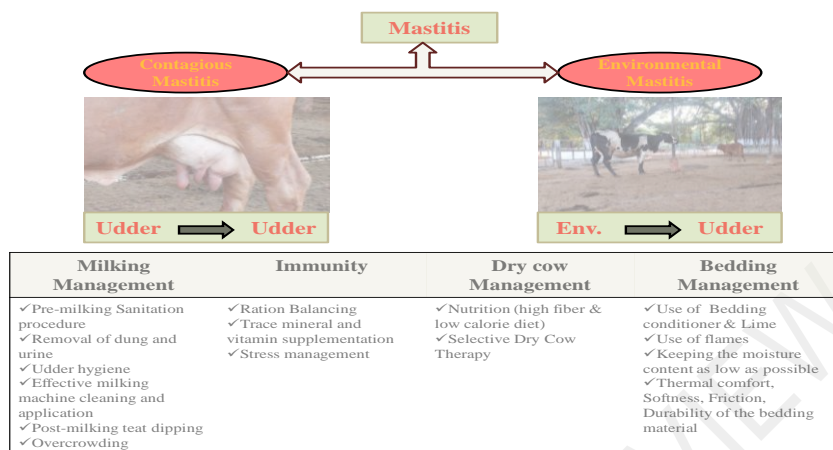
Mastitis

Contagious Mastitis

Environmental Mastitis

Udder Udder

Env. Udder

| Milking Management | Immunity | Dry cow Management | Bedding Management |
|---|---|---|---|
| ✓Pre-milking Sanitation procedure ✓Removal of dung and urine ✓Udder hygiene ✓Effective milking machine cleaning and application ✓Post-milking teat dipping ✓Overcrowding | ✓Ration Balancing ✓Trace mineral and vitamin supplementation ✓Stress management | ✓Nutrition (high fiber & low calorie diet) ✓Selective Dry Cow Therapy | ✓Use of Bedding conditioner & Lime ✓Use of flames ✓Keeping the moisture content as low as possible ✓Thermal comfort, Softness, Friction, Durability of the bedding material |